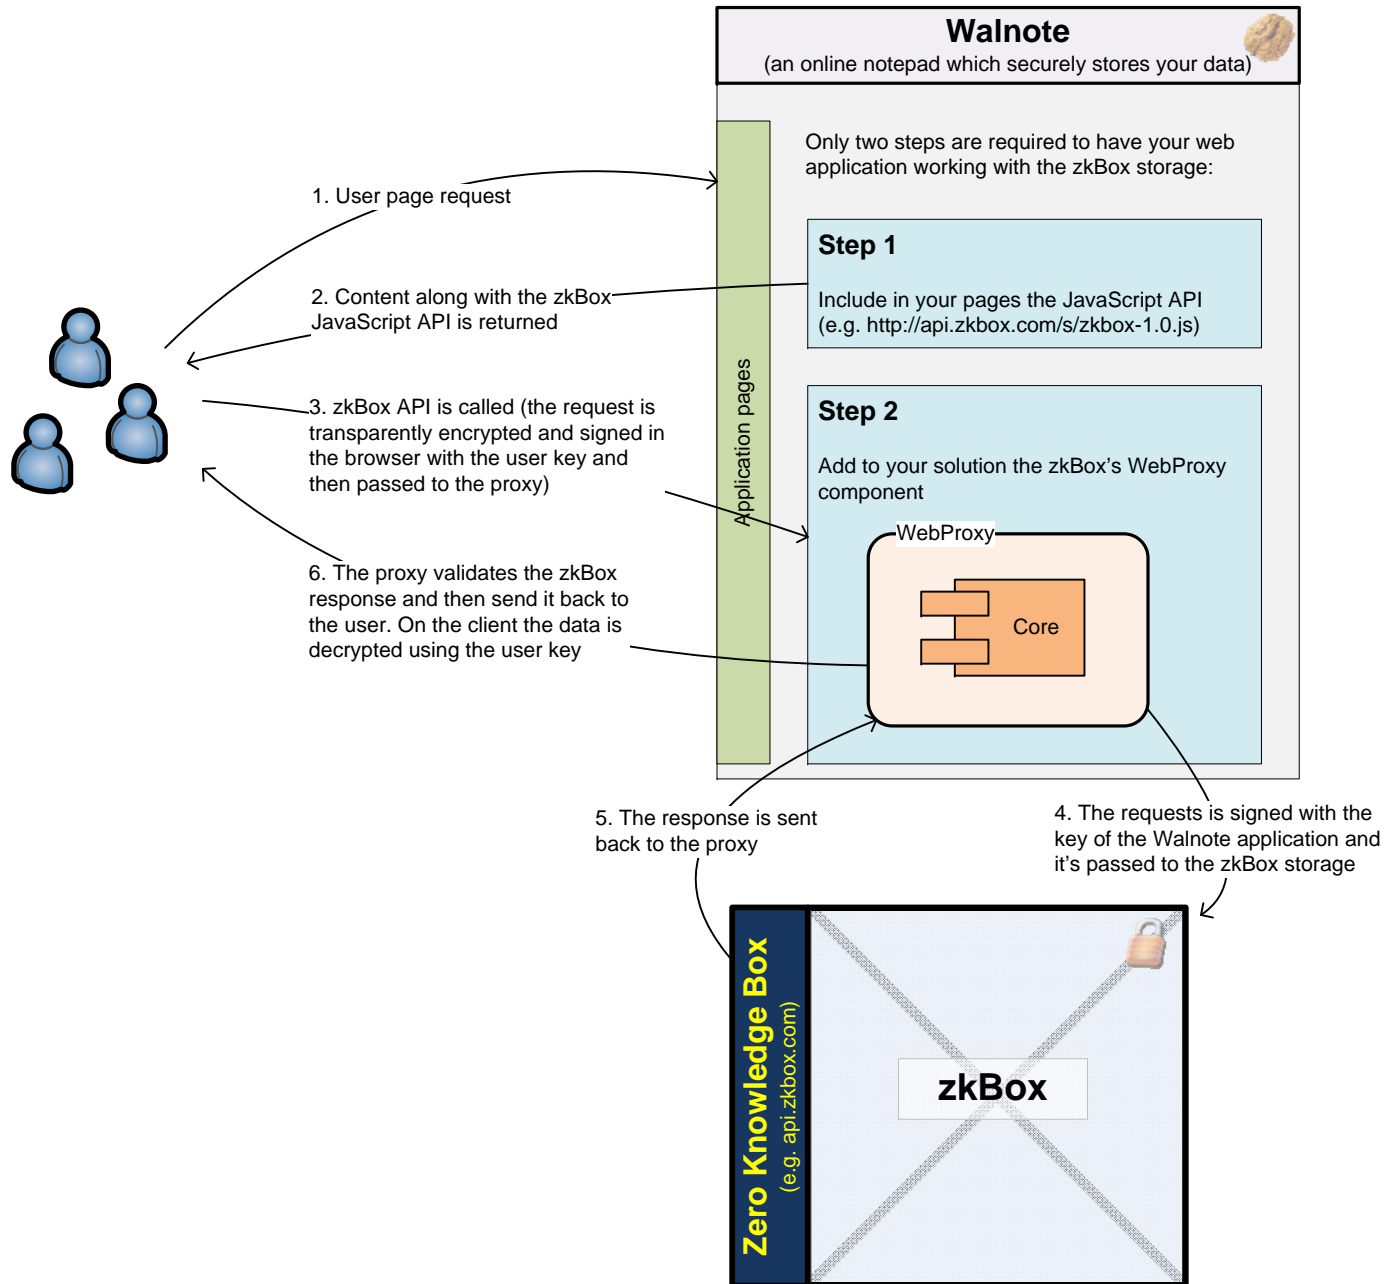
Walnote
(an online notepad which securely stores your data)

Only two steps are required to have your web application working with the zkBox storage:

Step 1

Include in your pages the JavaScript API (e.g. http://api.zkbox.com/s/zkbox-1.0.js)

Step 2

Add to your solution the zkBox's WebProxy component

WebProxy

Core

Application pages

1. User page request

2. Content along with the zkBox JavaScript API is returned

3. zkBox API is called (the request is transparently encrypted and signed in the browser with the user key and then passed to the proxy)

6. The proxy validates the zkBox response and then send it back to the user. On the client the data is decrypted using the user key

5. The response is sent back to the proxy

4. The requests is signed with the key of the Walnote application and it's passed to the zkBox storage

Zero Knowledge Box
(e.g. api.zkbox.com)

zkBox